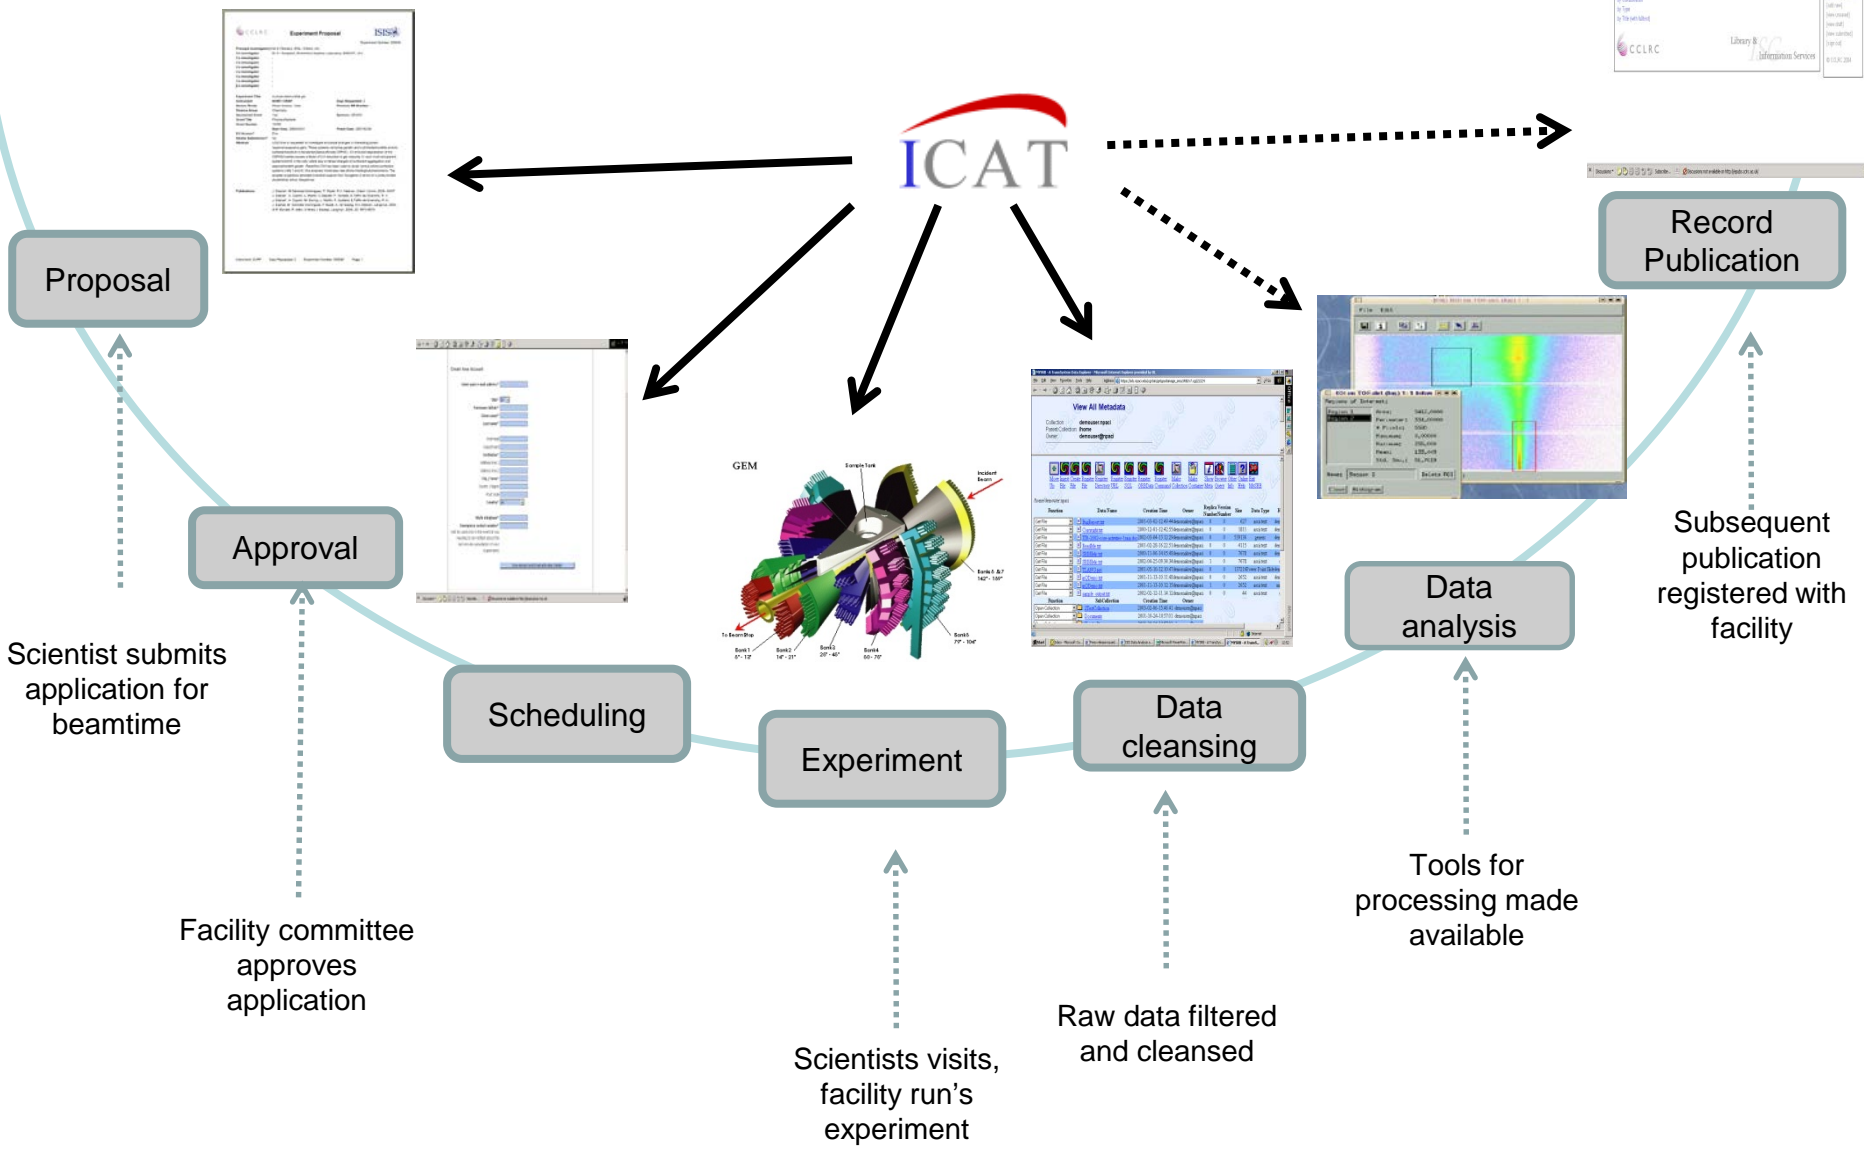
ICAT

Proposal

Scientist submits application for beamtime

Approval

Facility committee approves application

Scheduling

Experiment

Scientists visits, facility run’s experiment

Data cleansing

Raw data filtered and cleansed

Data analysis

Tools for processing made available

Record Publication

Subsequent publication registered with facility

Experiment Proposal

ISIS

GEM

View All Metadata